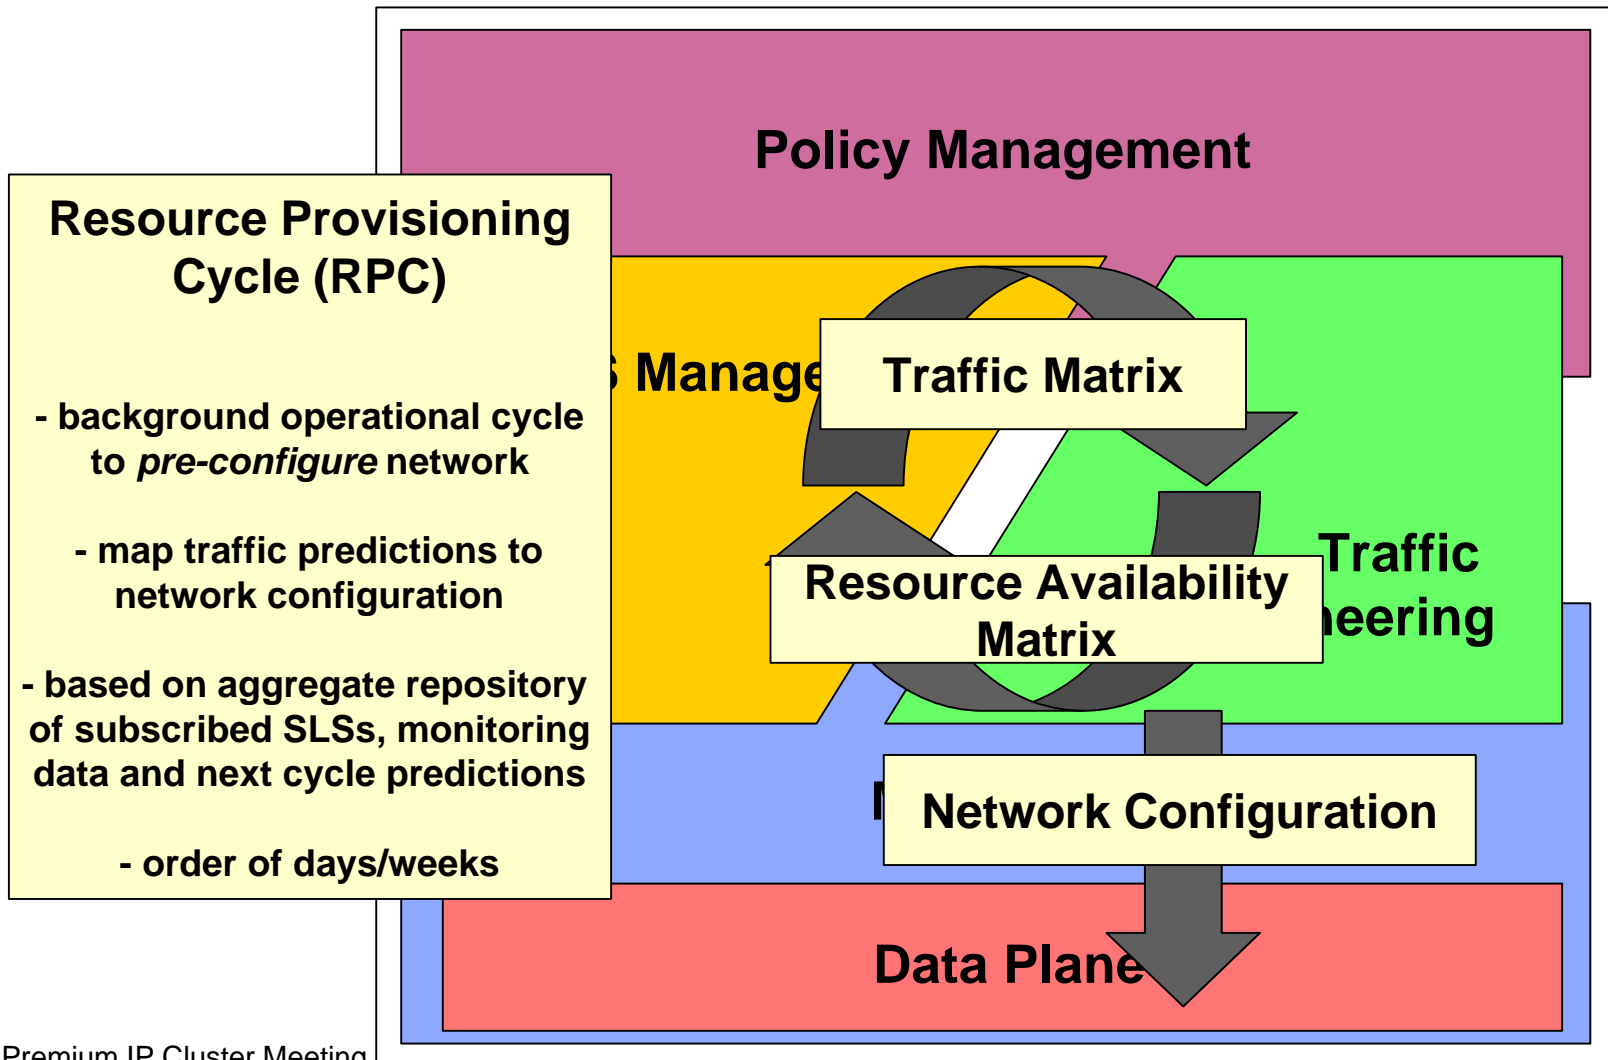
Policy Management

Resource Provisioning Cycle (RPC)

- background operational cycle to *pre-configure* network

- map traffic predictions to network configuration

- based on aggregate repository of subscribed SLSs, monitoring data and next cycle predictions

- order of days/weeks

S Manage

Traffic Matrix

Traffic
neering

Resource Availability Matrix

N

Network Configuration

Data Plane

Premium IP Cluster Meeting